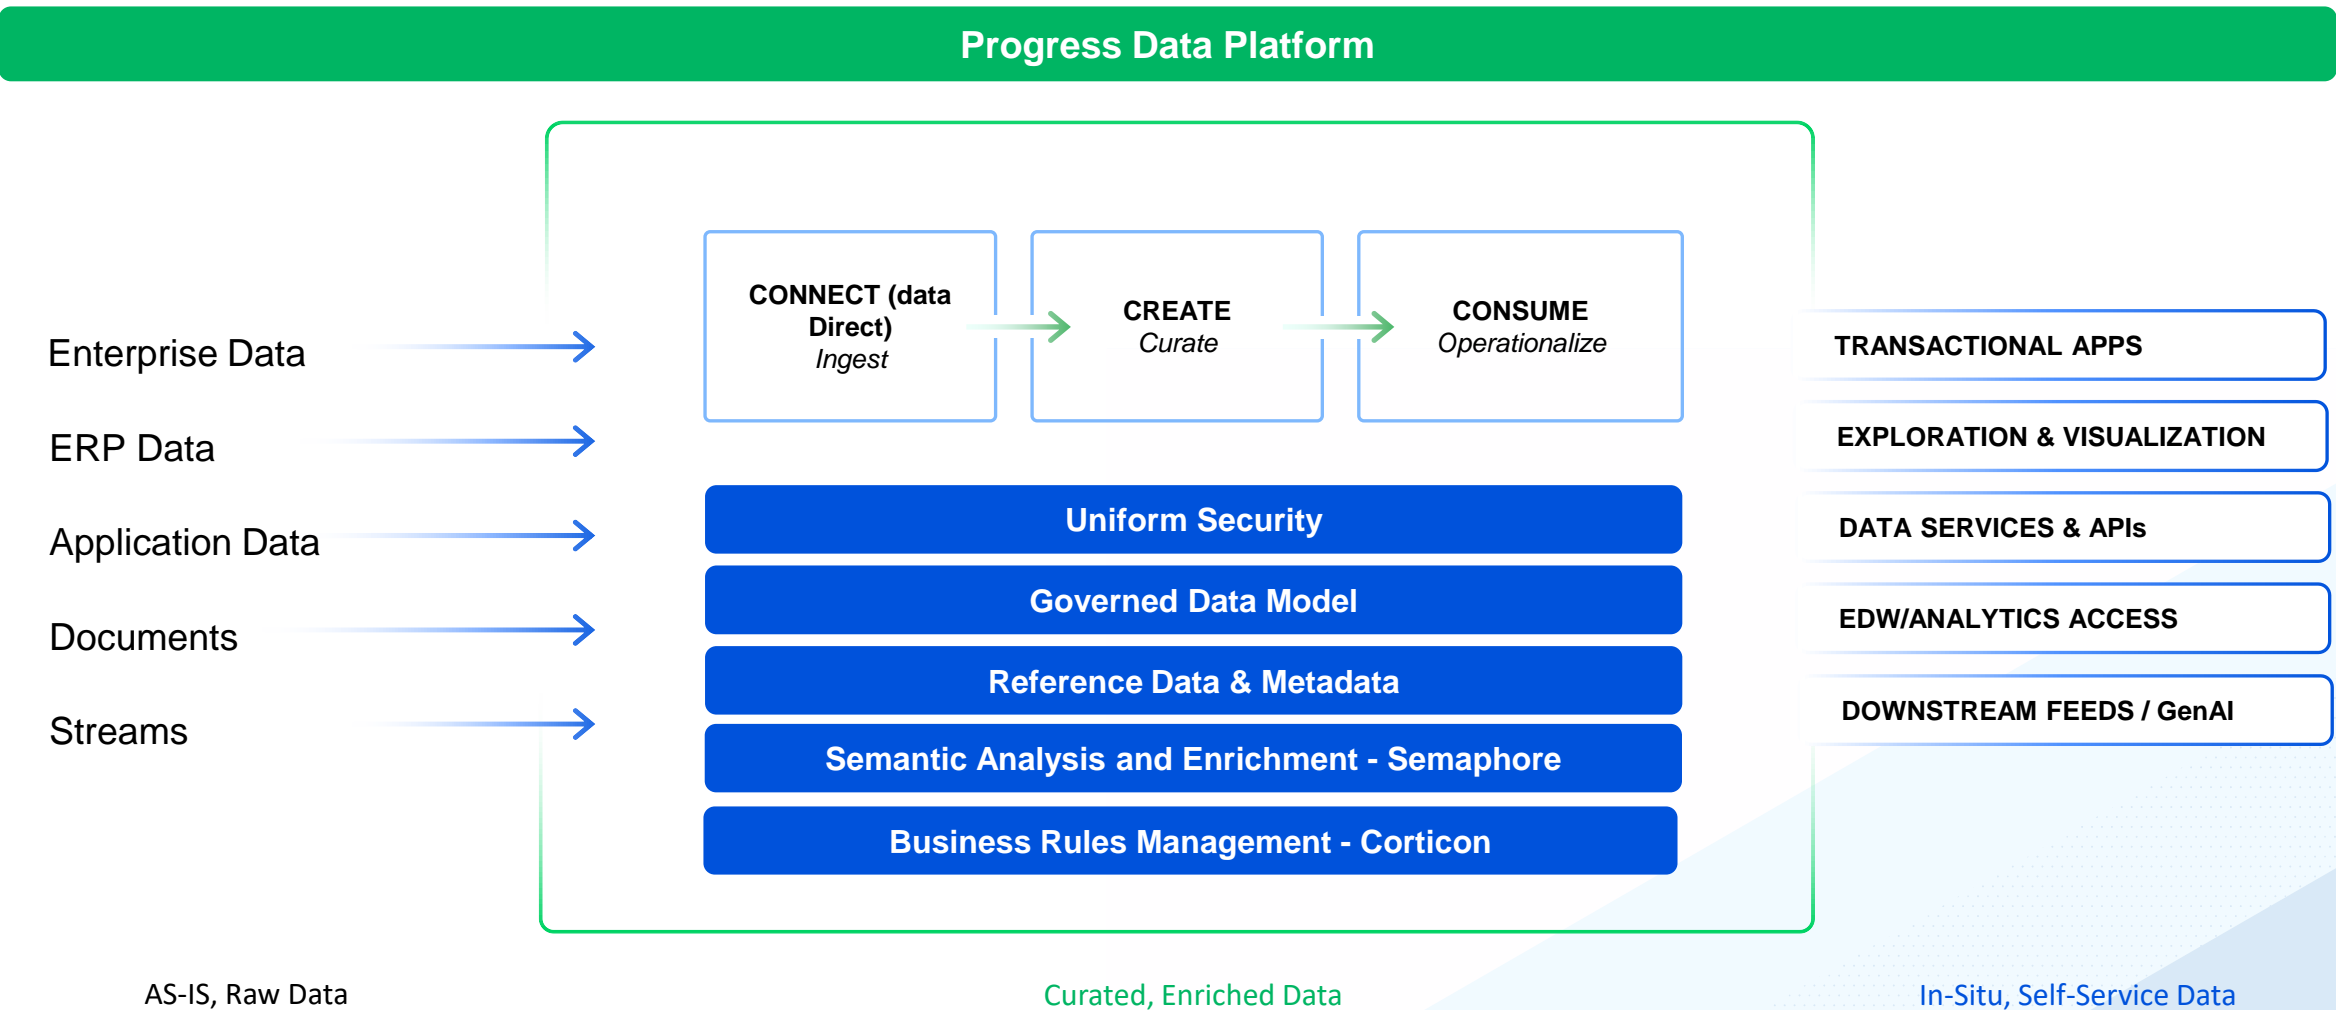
Progress Data Platform

Enterprise Data

ERP Data

Application Data

Documents

Streams

CONNECT (data Direct)
Ingest

CREATE
Curate

CONSUME
Operationalize

Uniform Security

Governed Data Model

Reference Data & Metadata

Semantic Analysis and Enrichment - Semaphore

Business Rules Management - Corticon

TRANSACTIONAL APPS

EXPLORATION & VISUALIZATION

DATA SERVICES & APIs

EDW/ANALYTICS ACCESS

DOWNSTREAM FEEDS / GenAI

AS-IS, Raw Data

Curated, Enriched Data

In-Situ, Self-Service Data